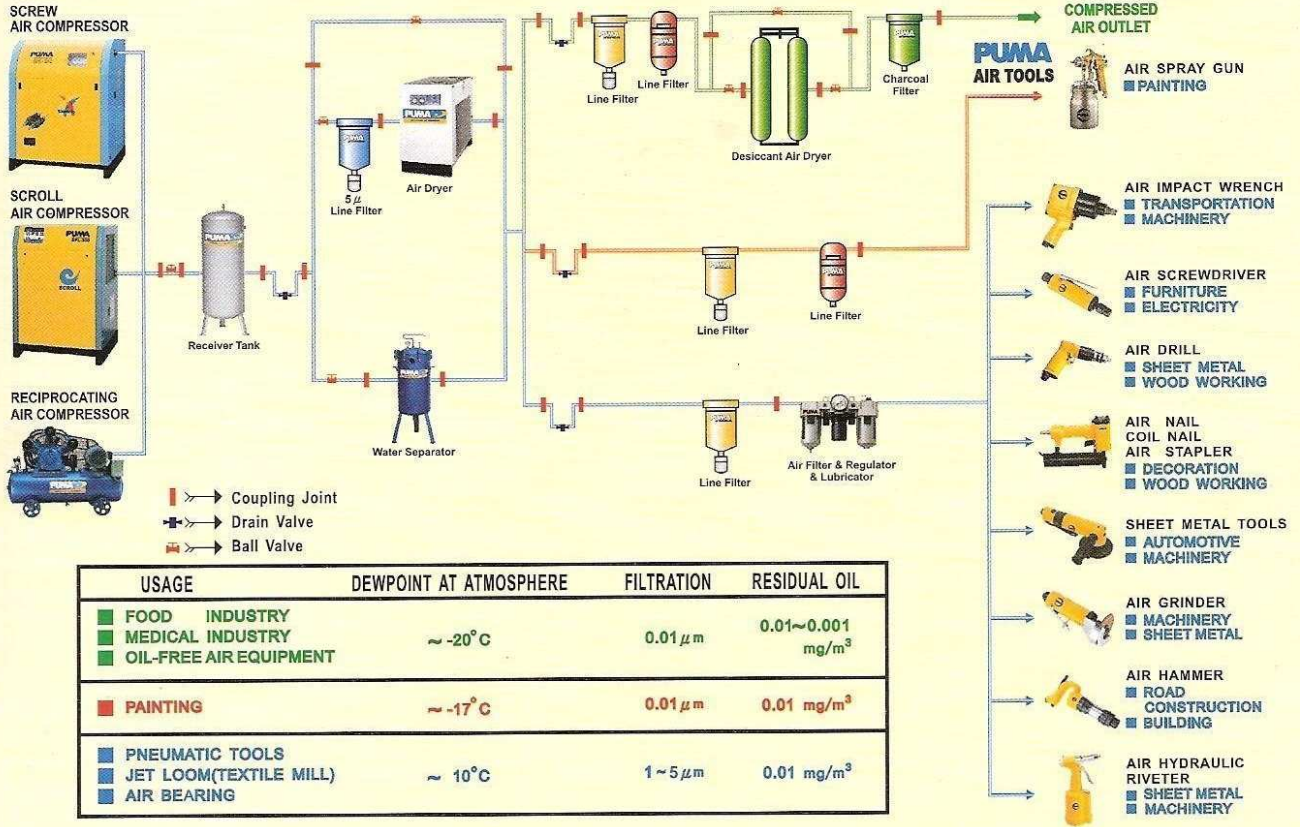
SCREW AIR COMPRESSOR

SCROLL AIR COMPRESSOR

RECIPROCATING AIR COMPRESSOR

Receiver Tank

$5\mu$ Line Filter

Air Dryer

Water Separator

Line Filter

Line Filter

Desiccant Air Dryer

Charcoal Filter

COMPRESSED AIR OUTLET

PUMA AIR TOOLS

Line Filter

Line Filter

Line Filter

Air Filter & Regulator & Lubricator

Coupling Joint
Drain Valve
Ball Valve

AIR SPRAY GUN
PAINTING

AIR IMPACT WRENCH
TRANSPORTATION
MACHINERY

AIR SCREWDRIVER
FURNITURE
ELECTRICITY

AIR DRILL
SHEET METAL
WOOD WORKING

AIR NAIL
COIL NAIL
AIR STAPLER
DECORATION
WOOD WORKING

SHEET METAL TOOLS
AUTOMOTIVE
MACHINERY

AIR GRINDER
MACHINERY
SHEET METAL

AIR HAMMER
ROAD CONSTRUCTION
BUILDING

AIR HYDRAULIC RIVETER
SHEET METAL
MACHINERY

| USAGE | DEWPOINT AT ATMOSPHERE | FILTRATION | RESIDUAL OIL |
|---|---|---|---|
| FOOD INDUSTRY<br>MEDICAL INDUSTRY<br>OIL-FREE AIR EQUIPMENT | ~ -20°C | $0.01\mu m$ | 0.01~0.001 $mg/m^3$ |
| PAINTING | ~ -17°C | $0.01\mu m$ | 0.01 $mg/m^3$ |
| PNEUMATIC TOOLS<br>JET LOOM(TEXTILE MILL)<br>AIR BEARING | ~ 10°C | $1\sim5\mu m$ | 0.01 $mg/m^3$ |